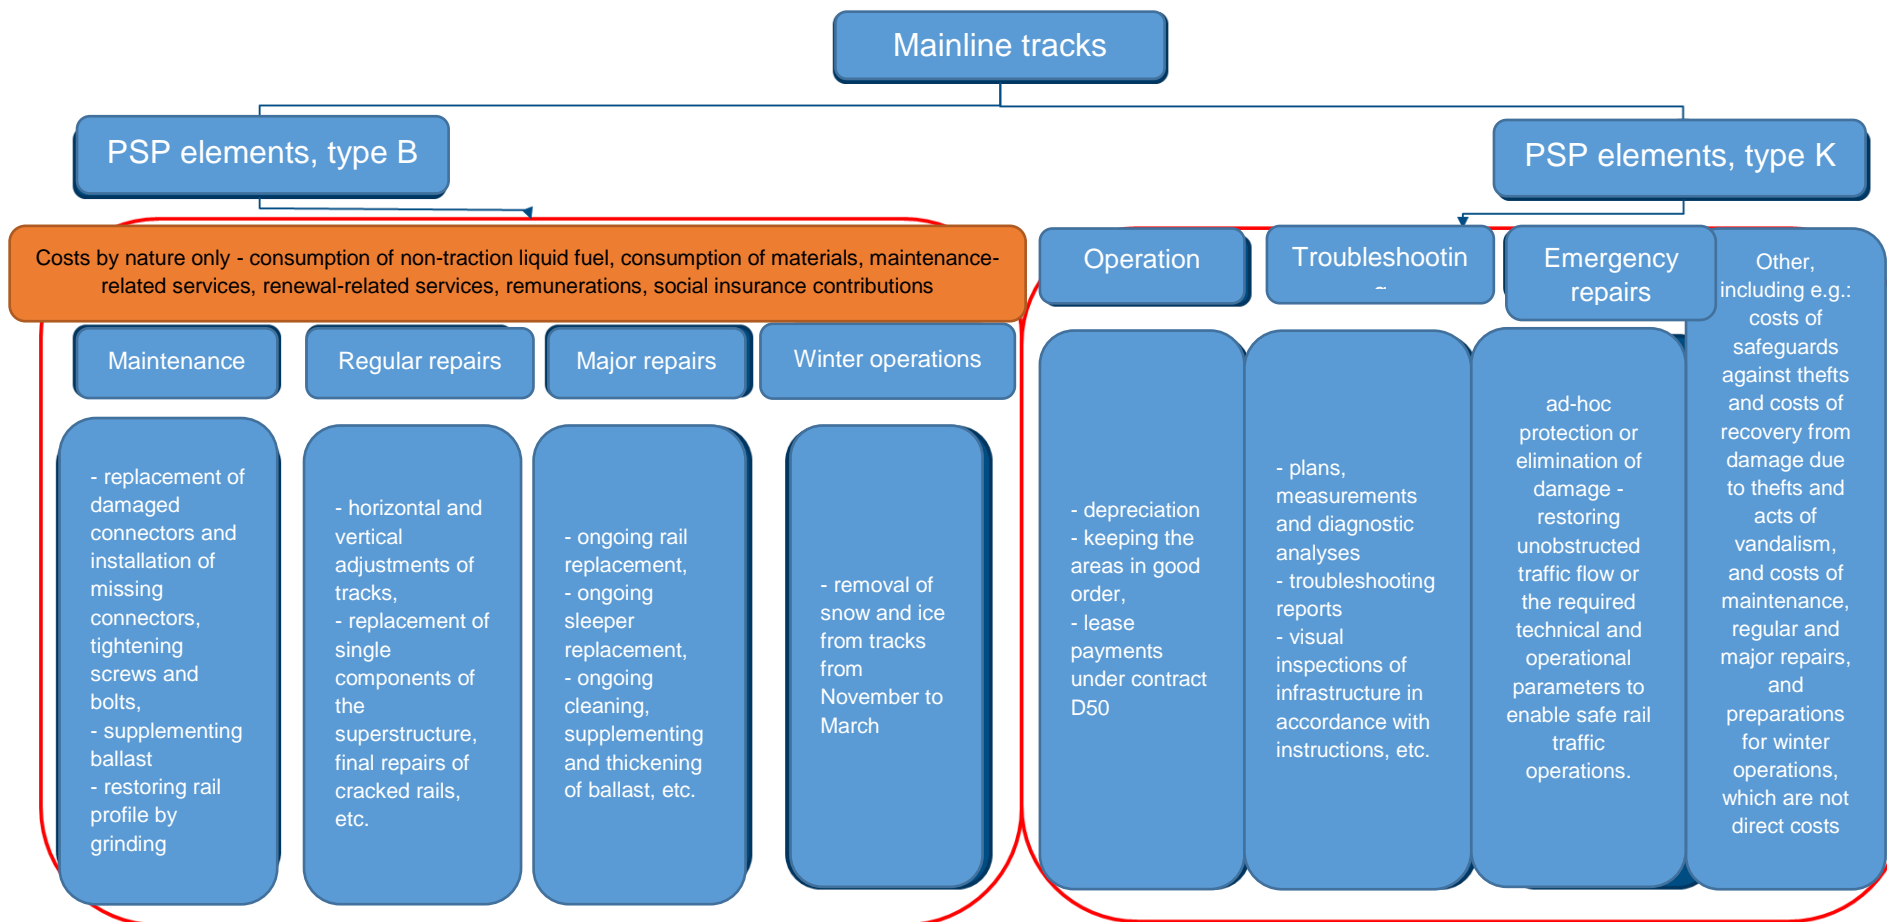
Mainline tracks

PSP elements, type B

PSP elements, type K

Costs by nature only - consumption of non-traction liquid fuel, consumption of materials, maintenance-related services, renewal-related services, remunerations, social insurance contributions

Maintenance

Regular repairs

Major repairs

Winter operations

- replacement of damaged connectors and installation of missing connectors, tightening screws and bolts,
- supplementing ballast
- restoring rail profile by grinding

- horizontal and vertical adjustments of tracks,
- replacement of single components of the superstructure, final repairs of cracked rails, etc.

- ongoing rail replacement,
- ongoing sleeper replacement,
- ongoing cleaning, supplementing and thickening of ballast, etc.

- removal of snow and ice from tracks from November to March

Operation

Troubleshootin
~

Emergency repairs

Other, including e.g.: costs of safeguards against thefts and costs of recovery from damage due to thefts and acts of vandalism, and costs of maintenance, regular and major repairs, and preparations for winter operations, which are not direct costs

- depreciation
- keeping the areas in good order,
- lease payments under contract D50

- plans, measurements and diagnostic analyses
- troubleshooting reports
- visual inspections of infrastructure in accordance with instructions, etc.

ad-hoc protection or elimination of damage - restoring unobstructed traffic flow or the required technical and operational parameters to enable safe rail traffic operations.